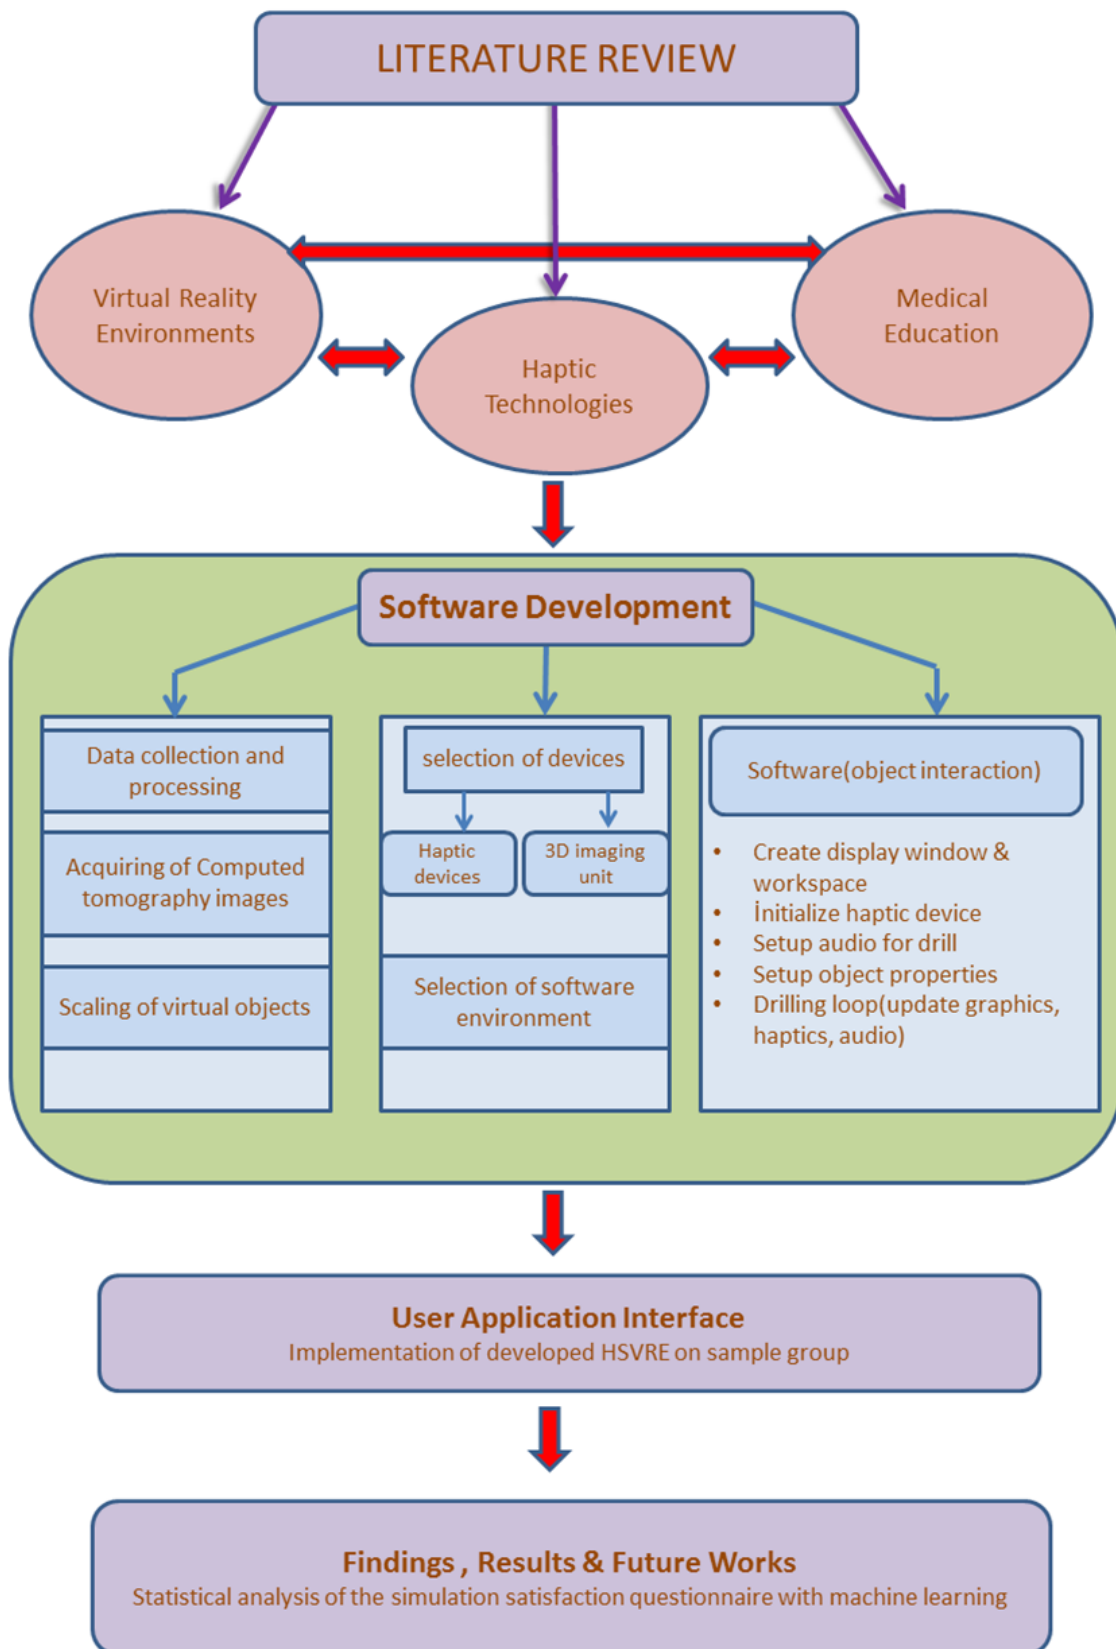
LITERATURE REVIEW

Virtual Reality Environments

Haptic Technologies

Medical Education

Software Development

Data collection and processing

Acquiring of Computed tomography images

Scaling of virtual objects

selection of devices

Haptic devices

3D imaging unit

Selection of software environment

Software(object interaction)

- Create display window & workspace
- İnitialize haptic device
- Setup audio for drill
- Setup object properties
- Drilling loop(update graphics, haptics, audio)

User Application Interface
Implementation of developed HSVRE on sample group

Findings , Results & Future Works
Statistical analysis of the simulation satisfaction questionnaire with machine learning